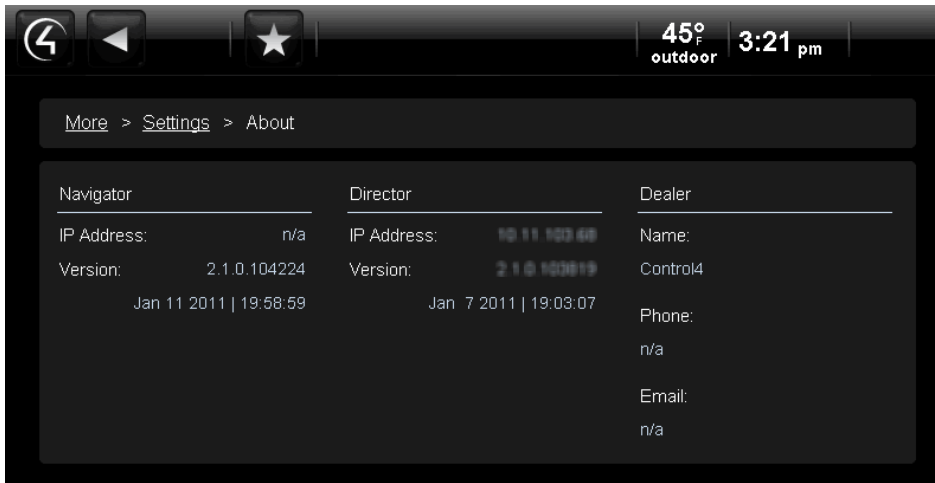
45°F outdoor 3:21 pm

More > Settings > About

Navigator
IP Address: n/a
Version: 2.1.0.104224
Jan 11 2011 | 19:58:59

Director
IP Address: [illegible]
Version: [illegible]
Jan 7 2011 | 19:03:07

Dealer
Name:
Control4
Phone:
n/a
Email:
n/a